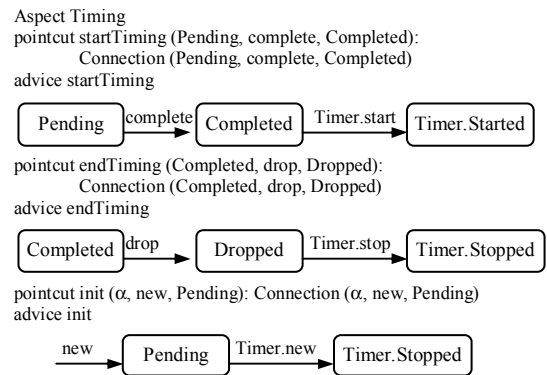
Aspect Timing
pointcut startTiming (Pending, complete, Completed):
Connection (Pending, complete, Completed)
advice startTiming

Pending
complete
Completed
Timer.start
Timer.Started

pointcut endTiming (Completed, drop, Dropped):
Connection (Completed, drop, Dropped)
advice endTiming

Completed
drop
Dropped
Timer.stop
Timer.Stopped

pointcut init (α, new, Pending): Connection (α, new, Pending)
advice init

new
Pending
Timer.new
Timer.Stopped